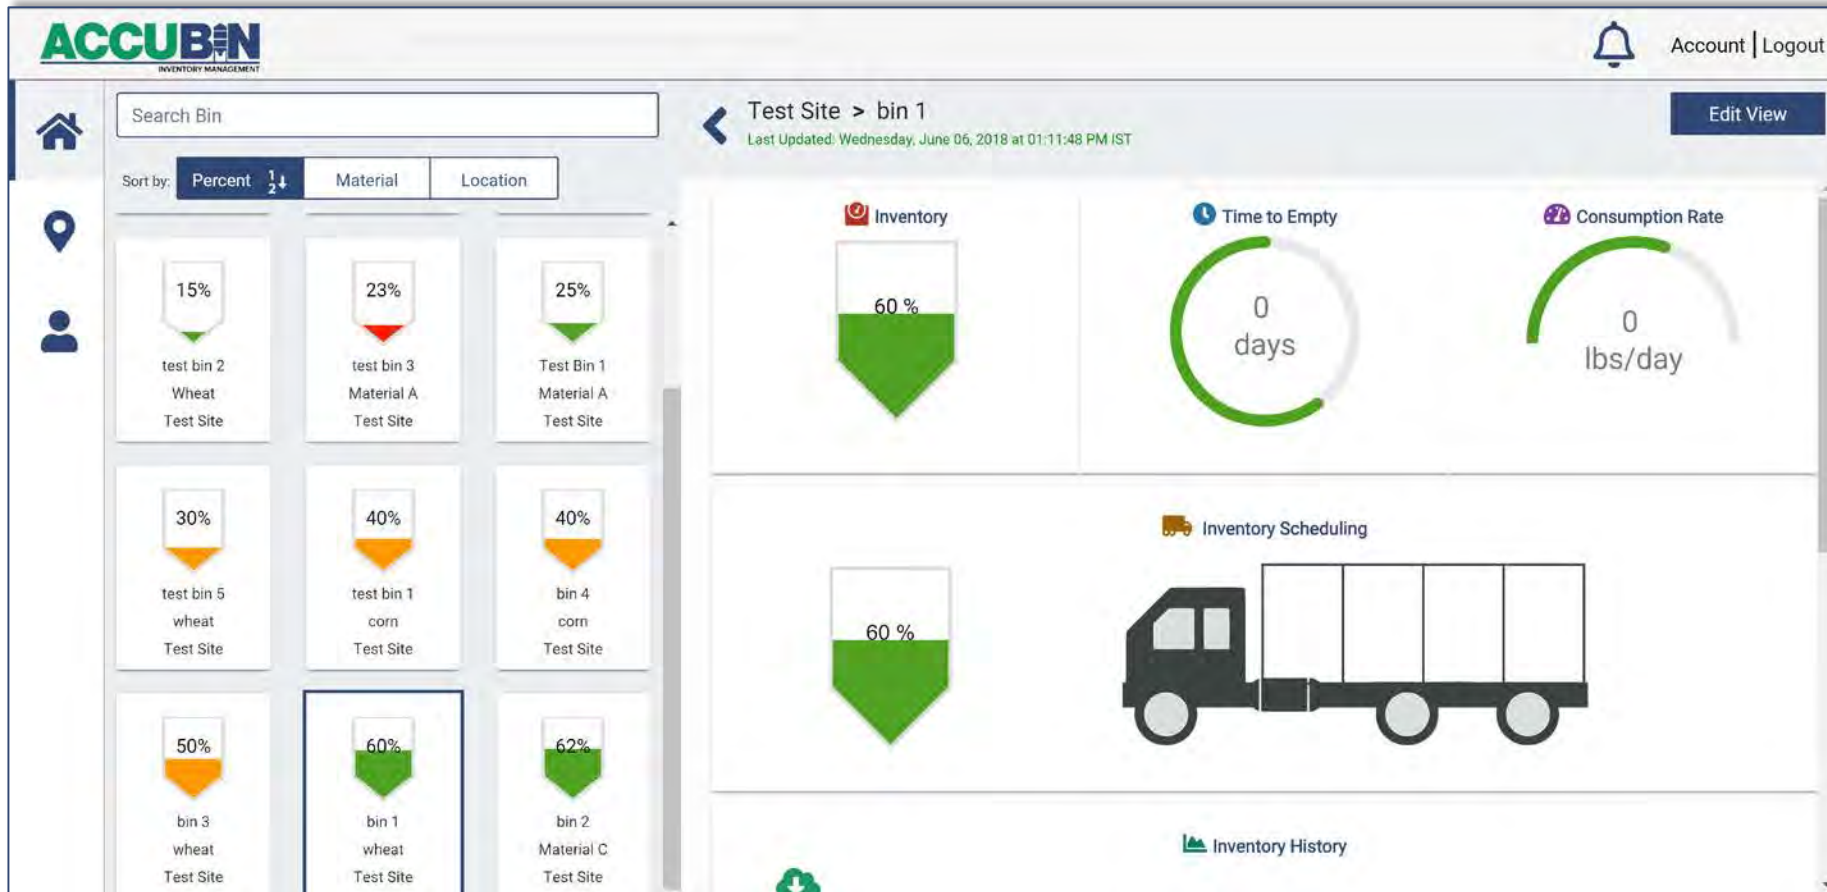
ACCUBIN
INVENTORY MANAGEMENT

Account | Logout

Search Bin

Sort by: Percent Material Location

Test Site > bin 1
Last Updated: Wednesday, June 06, 2018 at 01:11:48 PM IST

Edit View

15%
test bin 2
Wheat
Test Site

23%
test bin 3
Material A
Test Site

25%
Test Bin 1
Material A
Test Site

30%
test bin 5
wheat
Test Site

40%
test bin 1
corn
Test Site

40%
bin 4
corn
Test Site

50%
bin 3
wheat
Test Site

60%
bin 1
wheat
Test Site

62%
bin 2
Material C
Test Site

Inventory
60 %

Time to Empty
0
days

Consumption Rate
0
lbs/day

Inventory Scheduling
60 %

Inventory History